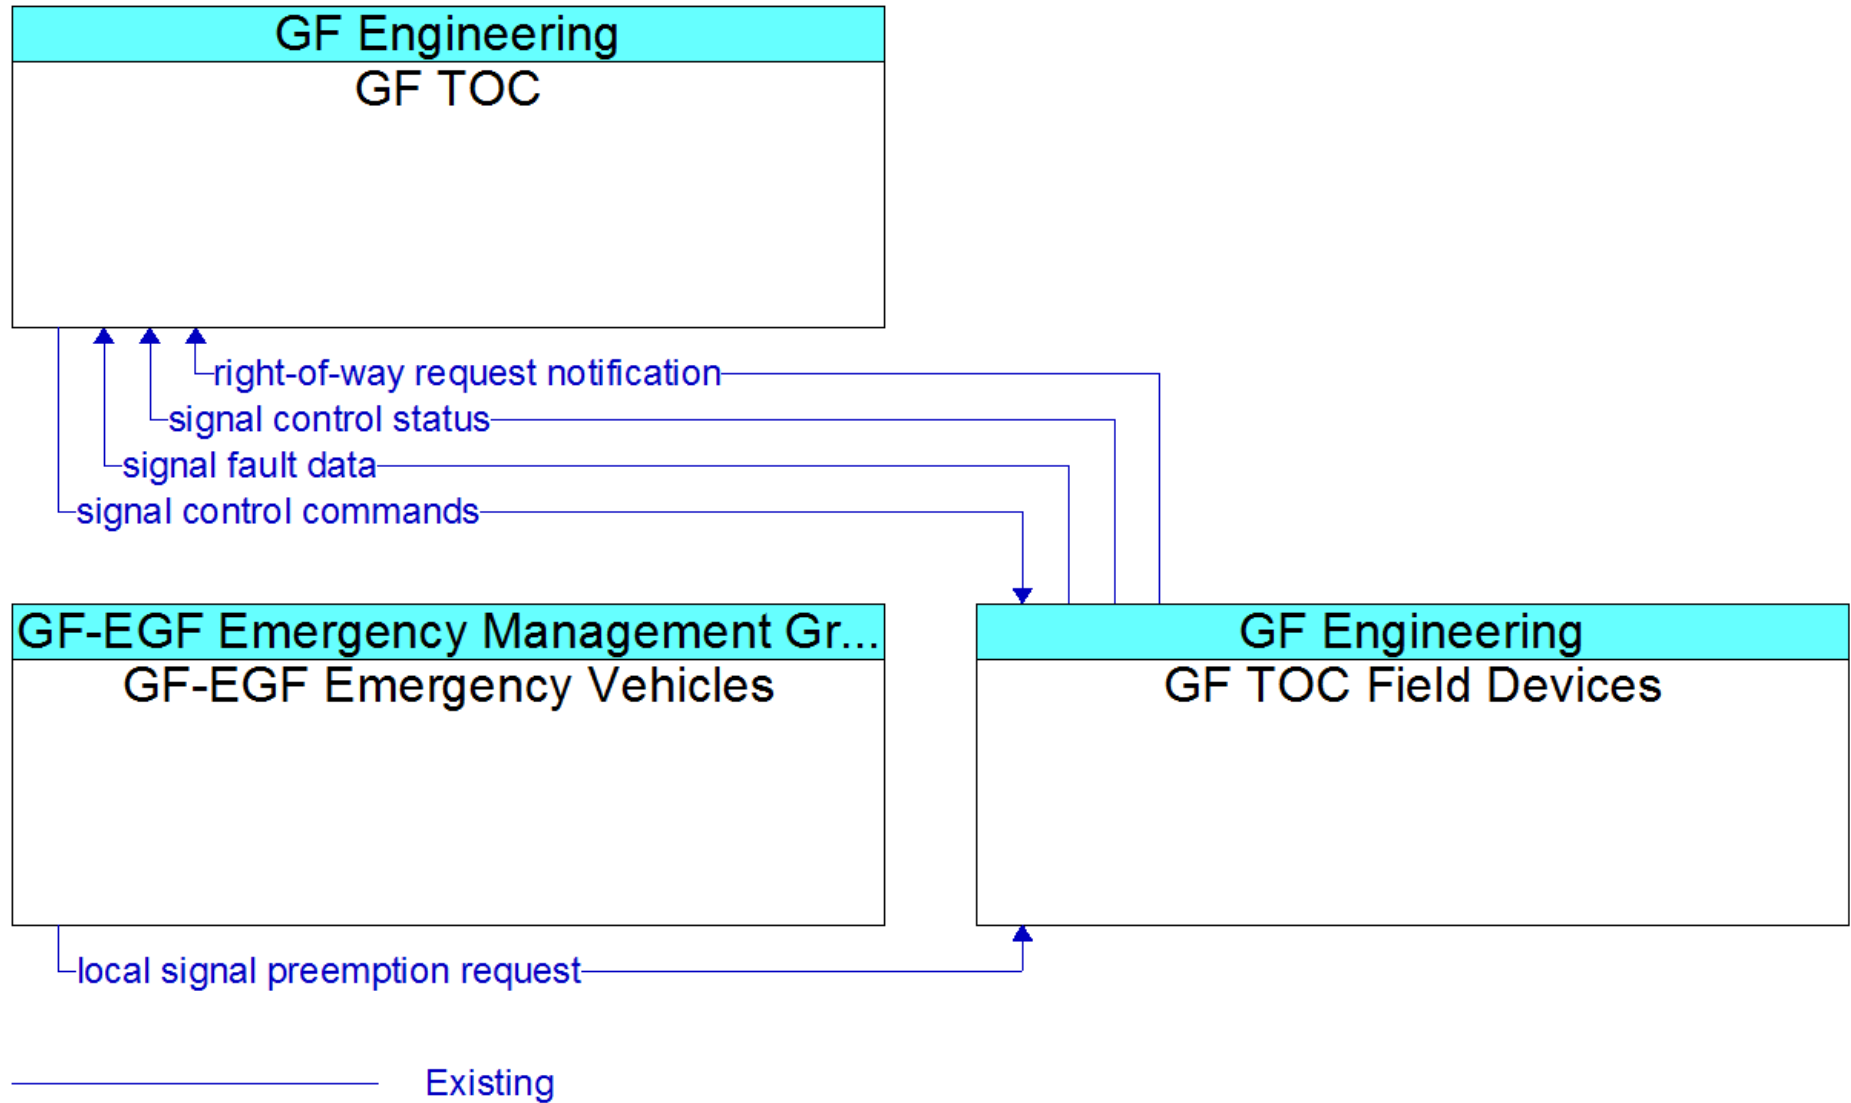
GF Engineering
GF TOC

right-of-way request notification
signal control status
signal fault data
signal control commands

GF-EGF Emergency Management Gr...
GF-EGF Emergency Vehicles

GF Engineering
GF TOC Field Devices

local signal preemption request

Existing